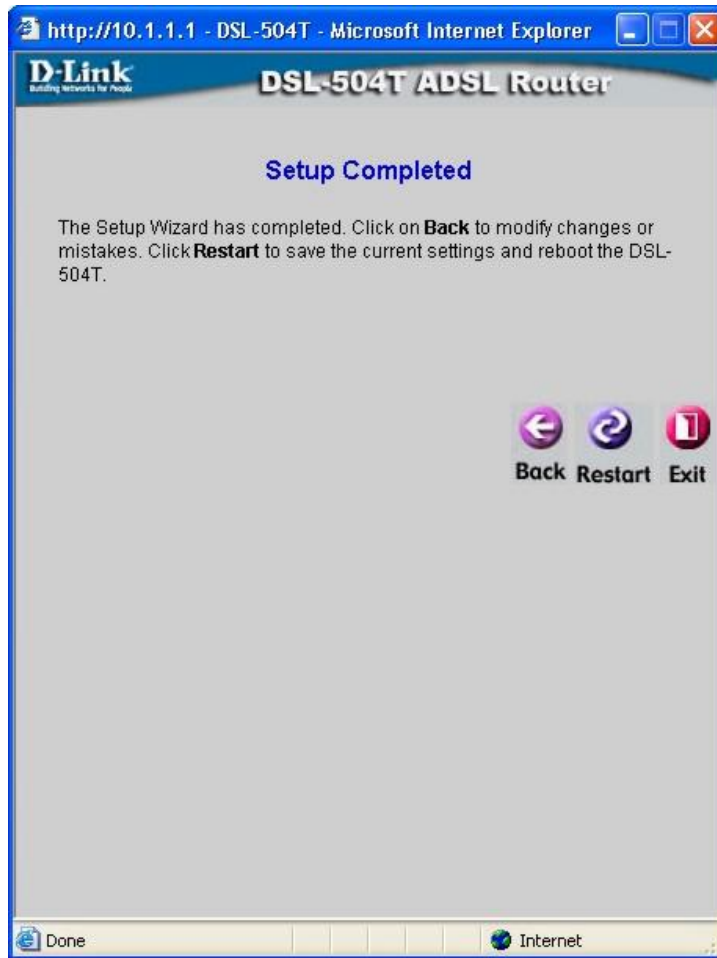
http://10.1.1.1 - DSL-504T - Microsoft Internet Explorer

D-Link
Building Networks for People

DSL-504T ADSL Router

Setup Completed

The Setup Wizard has completed. Click on **Back** to modify changes or mistakes. Click **Restart** to save the current settings and reboot the DSL-504T.

Back Restart Exit

Done

Internet